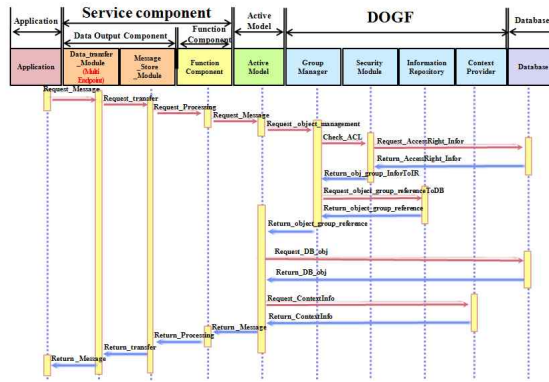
Application
Service component
Data Output Component
Function Component
Active Model
DOGF
Database

Application
Data_transfer_Module (Multi Endpoint)
Message_Store_Module
Function Component
Active Model
Group Manager
Security Module
Information Repository
Context Provider
Database

Request_Message
Request_transfer
Request_Processing
Request_Message
Request_object_management
Check_ACL
Request_AccessRight_Infor
Return_AccessRight_Infor
Return_obj_group_InforToIR
Request_object_group_referenceToDB
Return_object_group_reference
Return_object_group_reference
Request_DB_obj
Return_DB_obj
Request_ContextInfo
Return_ContextInfo
Return_Message
Return_Processing
Return_transfer
Return_Message